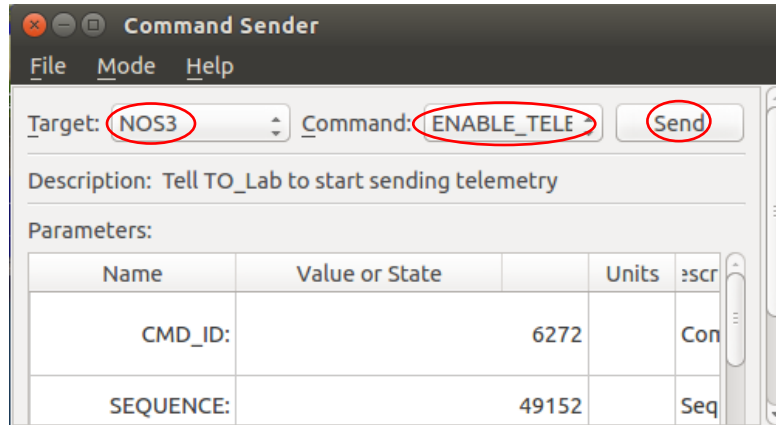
Command Sender

File Mode Help

Target: NOS3 Command: ENABLE_TELE Send

Description: Tell TO_Lab to start sending telemetry

Parameters:

| Name | Value or State | | Units | escr |
|---|---|---|---|---|
| CMD_ID: | | 6272 | | Con |
| SEQUENCE: | | 49152 | | Seq |